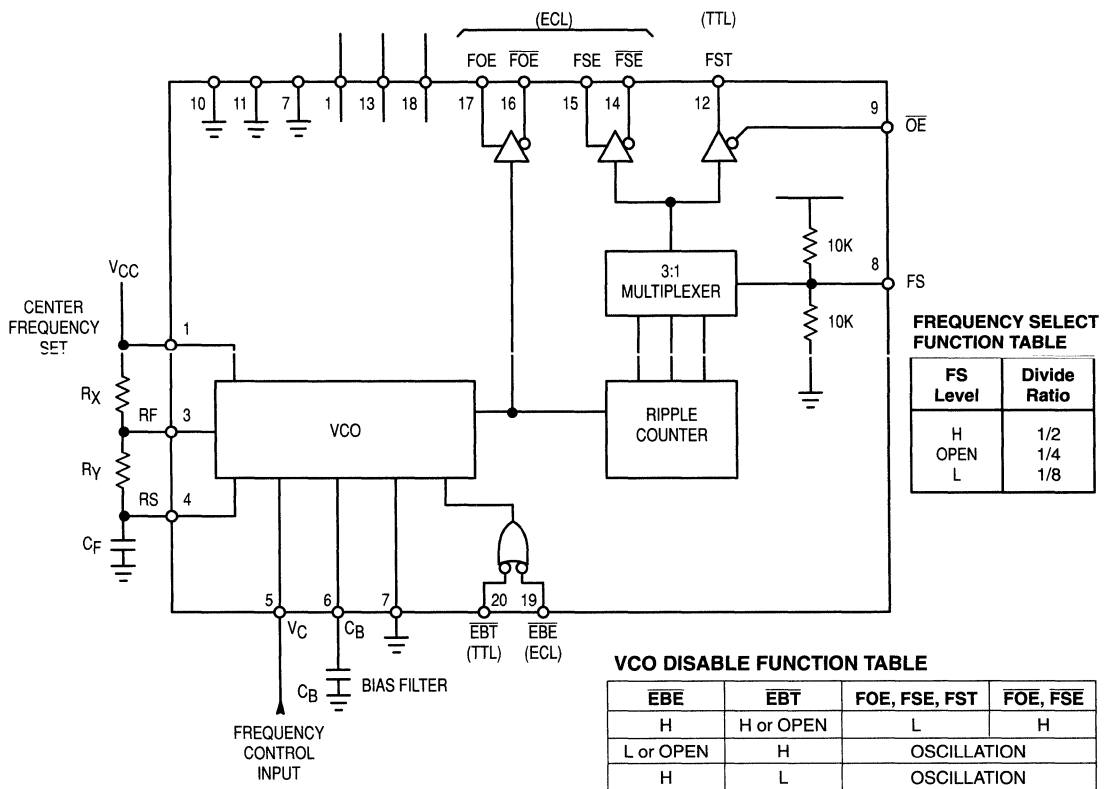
(ECL)

(TTL)

FOE $\overline{FOE}$ FSE $\overline{FSE}$ FST

10 11 7 1 13 18 17 16 15 14 12 9 $\overline{OE}$

$V_{CC}$

CENTER FREQUENCY SET

1

$R_X$

RF 3

$R_Y$

RS 4

$C_F$

VCO

3:1 MULTIPLEXER

10K

8 FS

10K

RIPPLE COUNTER

FREQUENCY SELECT FUNCTION TABLE

| FS Level | Divide Ratio |
|---|---|
| H<br>OPEN<br>L | 1/2<br>1/4<br>1/8 |

5 6 7 20 19

$V_C$ $C_B$

$\overline{EBT}$ (TTL) $\overline{EBE}$ (ECL)

$C_B$ BIAS FILTER

FREQUENCY CONTROL INPUT

VCO DISABLE FUNCTION TABLE

| $\overline{EBE}$ | $\overline{EBT}$ | FOE, FSE, FST | $\overline{FOE}$, $\overline{FSE}$ |
|---|---|---|---|
| H | H or OPEN | L | H |
| L or OPEN | H | OSCILLATION | |
| H | L | OSCILLATION | |